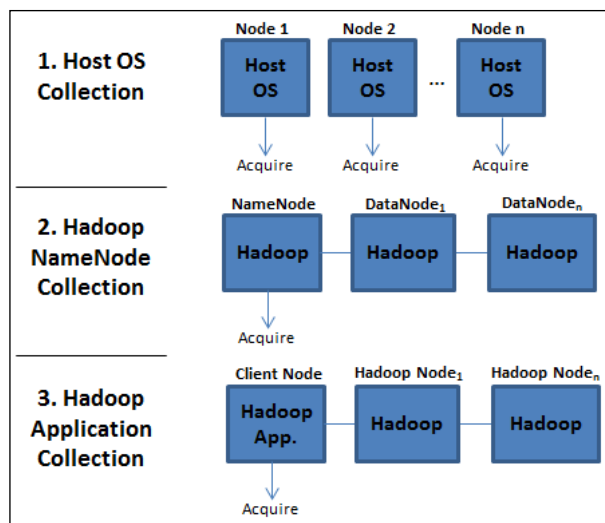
1. Host OS Collection

Node 1
Host OS
Acquire

Node 2
Host OS
Acquire

...

Node n
Host OS
Acquire

2. Hadoop NameNode Collection

NameNode
Hadoop
Acquire

DataNode$_1$
Hadoop

DataNode$_n$
Hadoop

3. Hadoop Application Collection

Client Node
Hadoop App.
Acquire

Hadoop Node$_1$
Hadoop

Hadoop Node$_n$
Hadoop